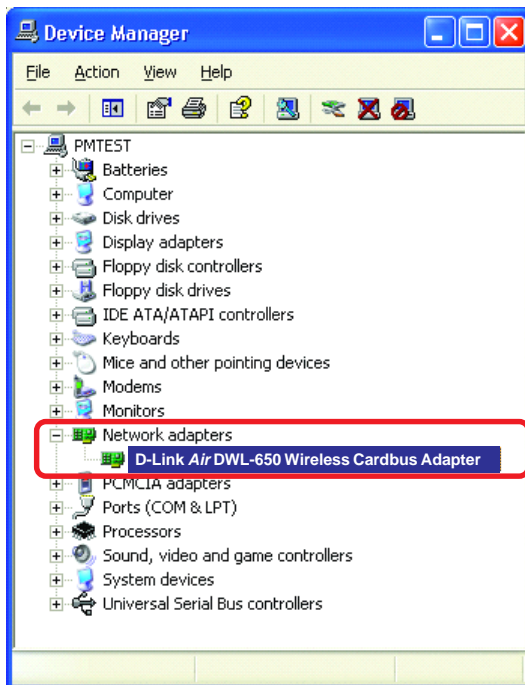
Device Manager

File Action View Help

PMTEST
Batteries
Computer
Disk drives
Display adapters
Floppy disk controllers
Floppy disk drives
IDE ATA/ATAPI controllers
Keyboards
Mice and other pointing devices
Modems
Monitors
Network adapters
D-Link *Air* DWL-650 Wireless Cardbus Adapter
PCMCIA adapters
Ports (COM & LPT)
Processors
Sound, video and game controllers
System devices
Universal Serial Bus controllers